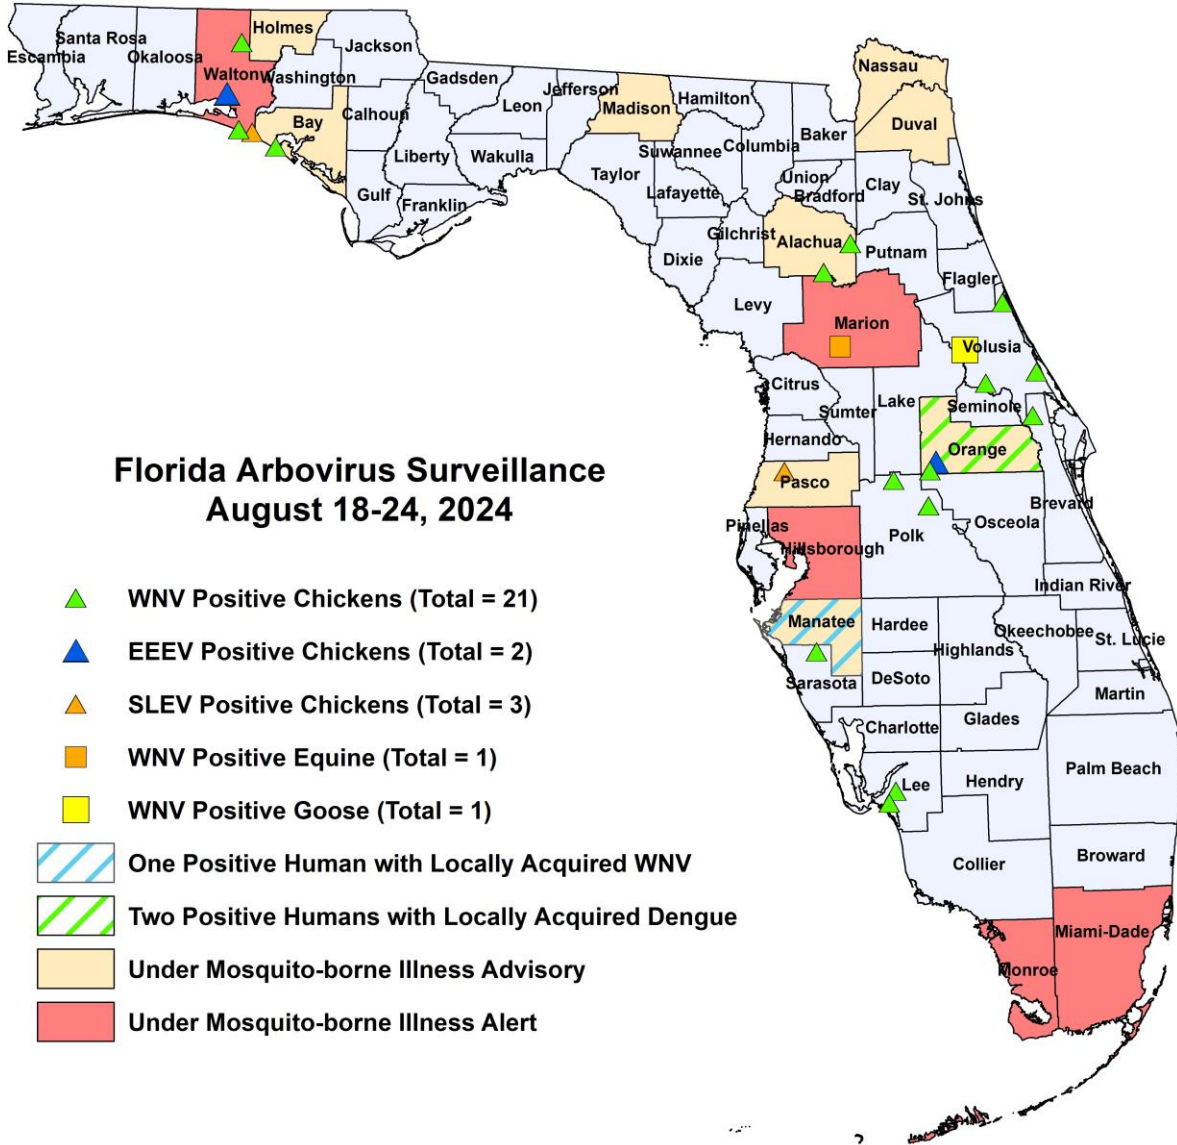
Santa Rosa
Escambia
Okaloosa
Holmes
Jackson
Walton
Washington
Gadsden
Jefferson
Leon
Madison
Hamilton
Nassau
Duval
Bay
Calhoun
Liberty
Wakulla
Suwannee
Columbia
Baker
Gulf
Franklin
Taylor
Lafayette
Union
Bradford
Clay
St. Johns
Gilchrist
Alachua
Putnam
Dixie
Flagler
Levy
Marion
Volusia
Citrus
Sumter
Lake
Seminole
Hernando
Orange
Pasco
Brevard
Pinellas
Hillsborough
Polk
Osceola
Indian River
Manatee
Hardee
Okeechobee
St. Lucie
Highlands
Sarasota
DeSoto
Martin
Charlotte
Glades
Lee
Hendry
Palm Beach
Collier
Broward
Miami-Dade
Monroe

Florida Arbovirus Surveillance
August 18-24, 2024

WNV Positive Chickens (Total = 21)
EEEV Positive Chickens (Total = 2)
SLEV Positive Chickens (Total = 3)
WNV Positive Equine (Total = 1)
WNV Positive Goose (Total = 1)
One Positive Human with Locally Acquired WNV
Two Positive Humans with Locally Acquired Dengue
Under Mosquito-borne Illness Advisory
Under Mosquito-borne Illness Alert